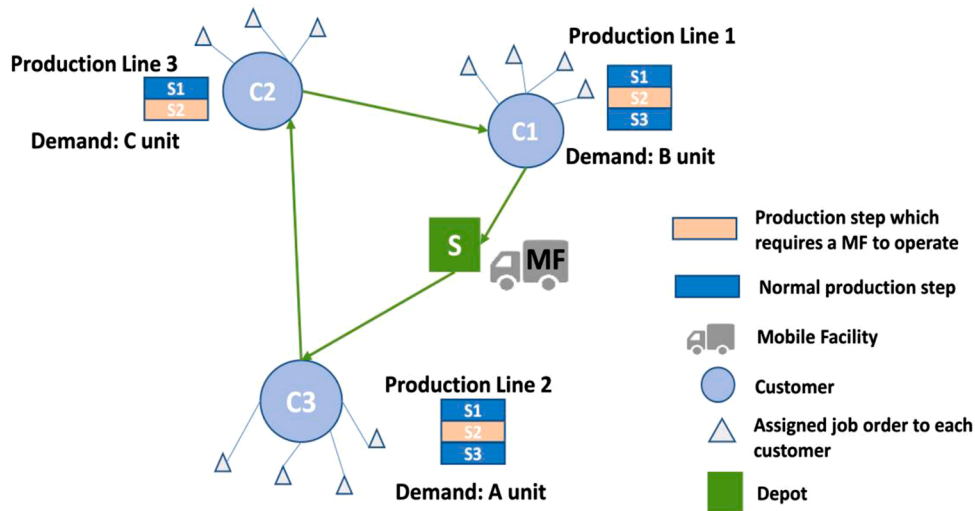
Production Line 3
S1
S2
Demand: C unit

C2

Production Line 1
S1
S2
S3
C1
Demand: B unit

S
MF

C3

Production Line 2
S1
S2
S3
Demand: A unit

Production step which requires a MF to operate
Normal production step
Mobile Facility
Customer
Assigned job order to each customer
Depot